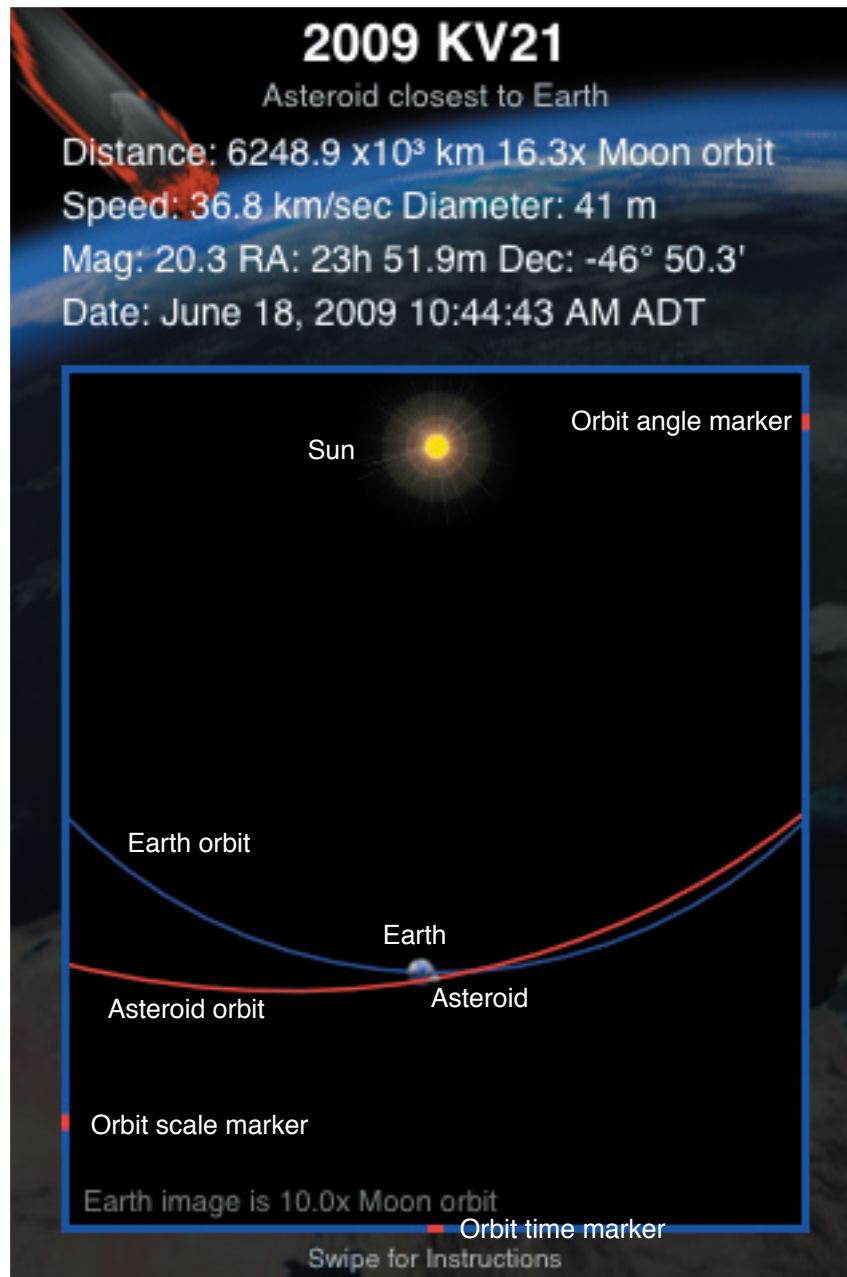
2009 KV21

Asteroid closest to Earth

Distance: 6248.9 x10³ km 16.3x Moon orbit

Speed: 36.8 km/sec Diameter: 41 m

Mag: 20.3 RA: 23h 51.9m Dec: -46° 50.3'

Date: June 18, 2009 10:44:43 AM ADT

Sun

Orbit angle marker

Earth orbit

Earth

Asteroid orbit

Asteroid

Orbit scale marker

Earth image is 10.0x Moon orbit

Orbit time marker

Swipe for Instructions